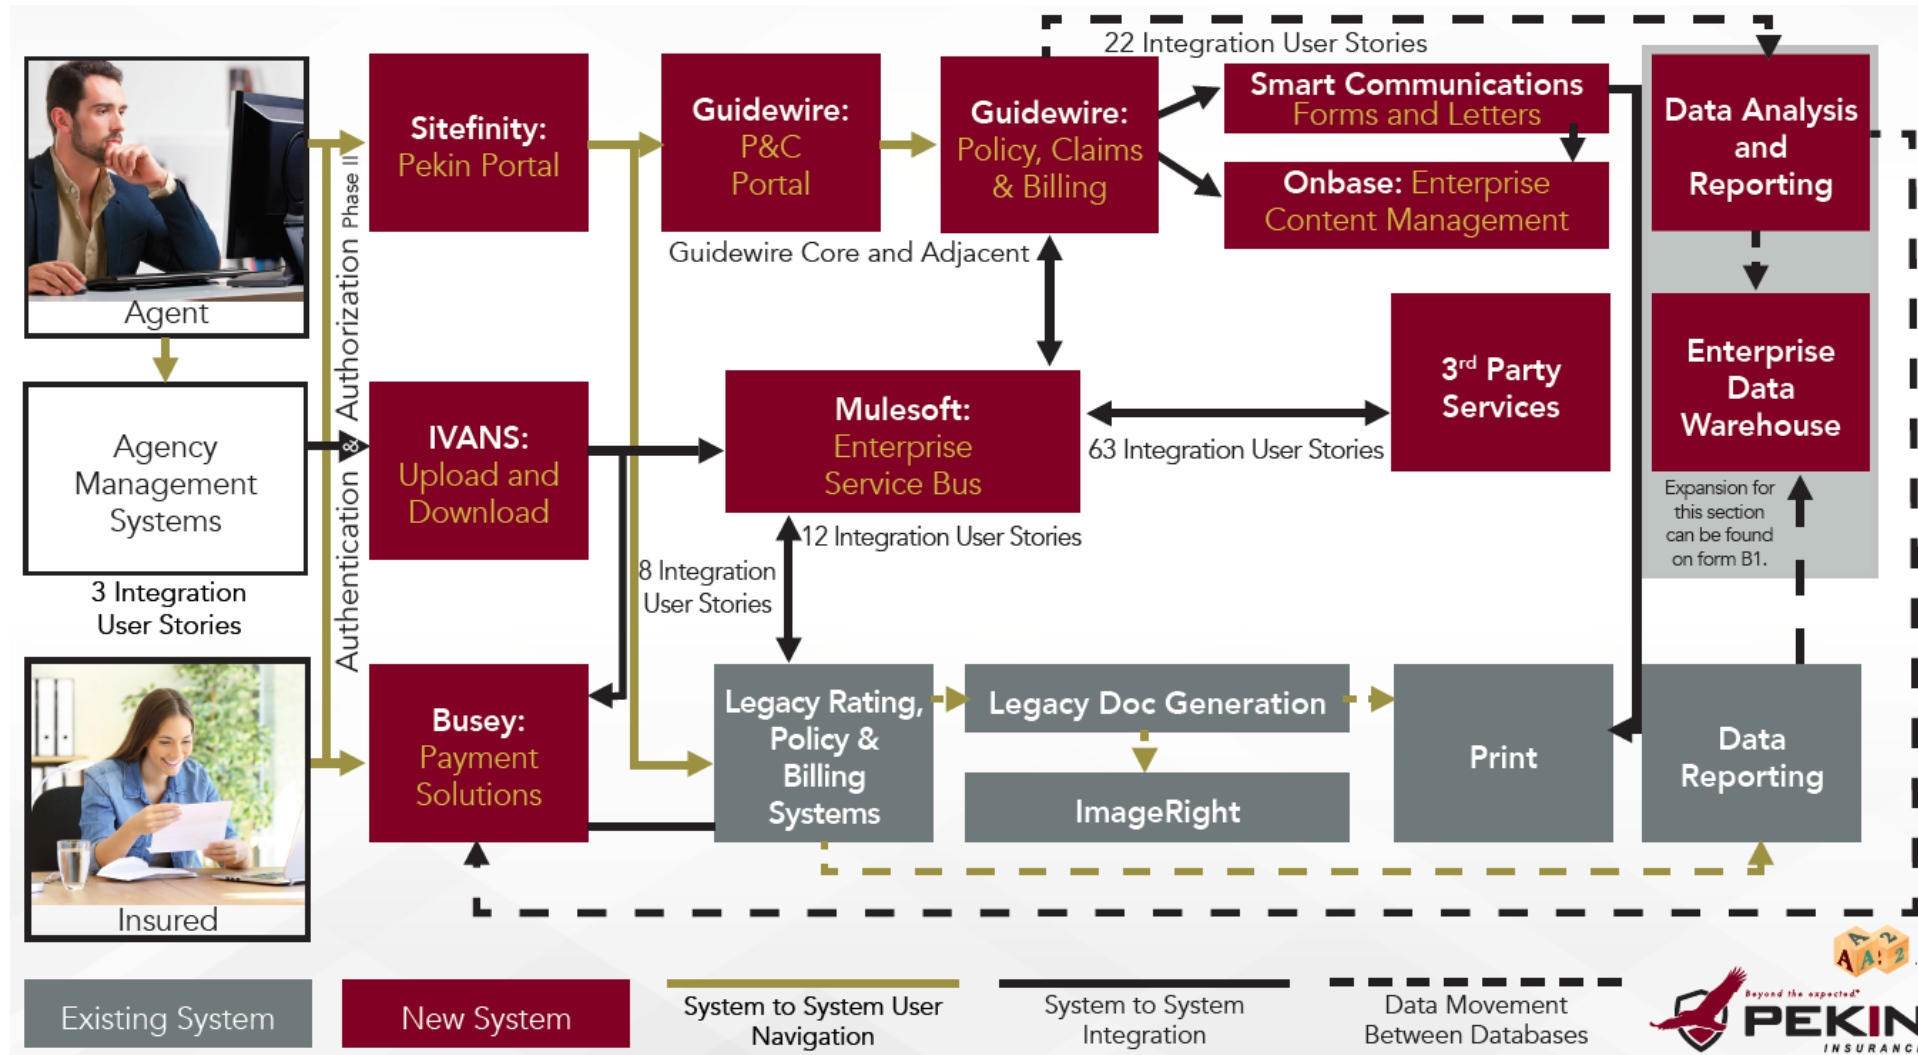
Agent

Agency Management Systems

3 Integration User Stories

Insured

Authentication & Authorization Phase II

Sitefinity: Pekin Portal

IVANS: Upload and Download

Busey: Payment Solutions

Guidewire: P&C Portal

Guidewire: Policy, Claims & Billing

Guidewire Core and Adjacent

22 Integration User Stories

Smart Communications Forms and Letters

Onbase: Enterprise Content Management

Data Analysis and Reporting

Enterprise Data Warehouse

Expansion for this section can be found on form B1.

Mulesoft: Enterprise Service Bus

63 Integration User Stories

3rd Party Services

12 Integration User Stories

8 Integration User Stories

Legacy Rating, Policy & Billing Systems

Legacy Doc Generation

ImageRight

Print

Data Reporting

Existing System

New System

System to System User Navigation

System to System Integration

Data Movement Between Databases

Beyond the expected
PEKIN
INSURANCE